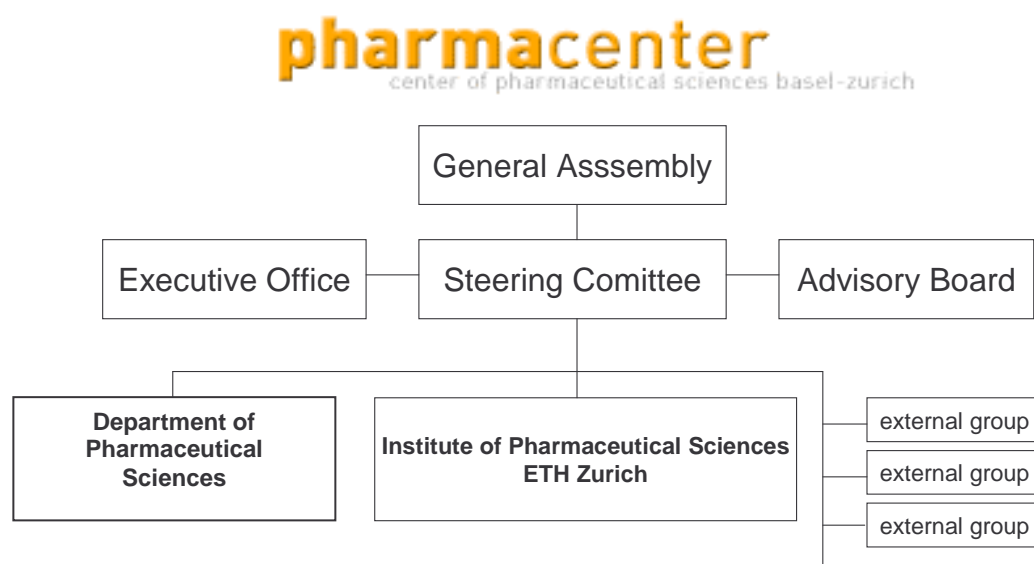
pharmacenter
center of pharmaceutical sciences basel-zurich

General Asssembly

Executive Office

Steering Comittee

Advisory Board

Department of Pharmaceutical Sciences

Institute of Pharmaceutical Sciences ETH Zurich

external group

external group

external group